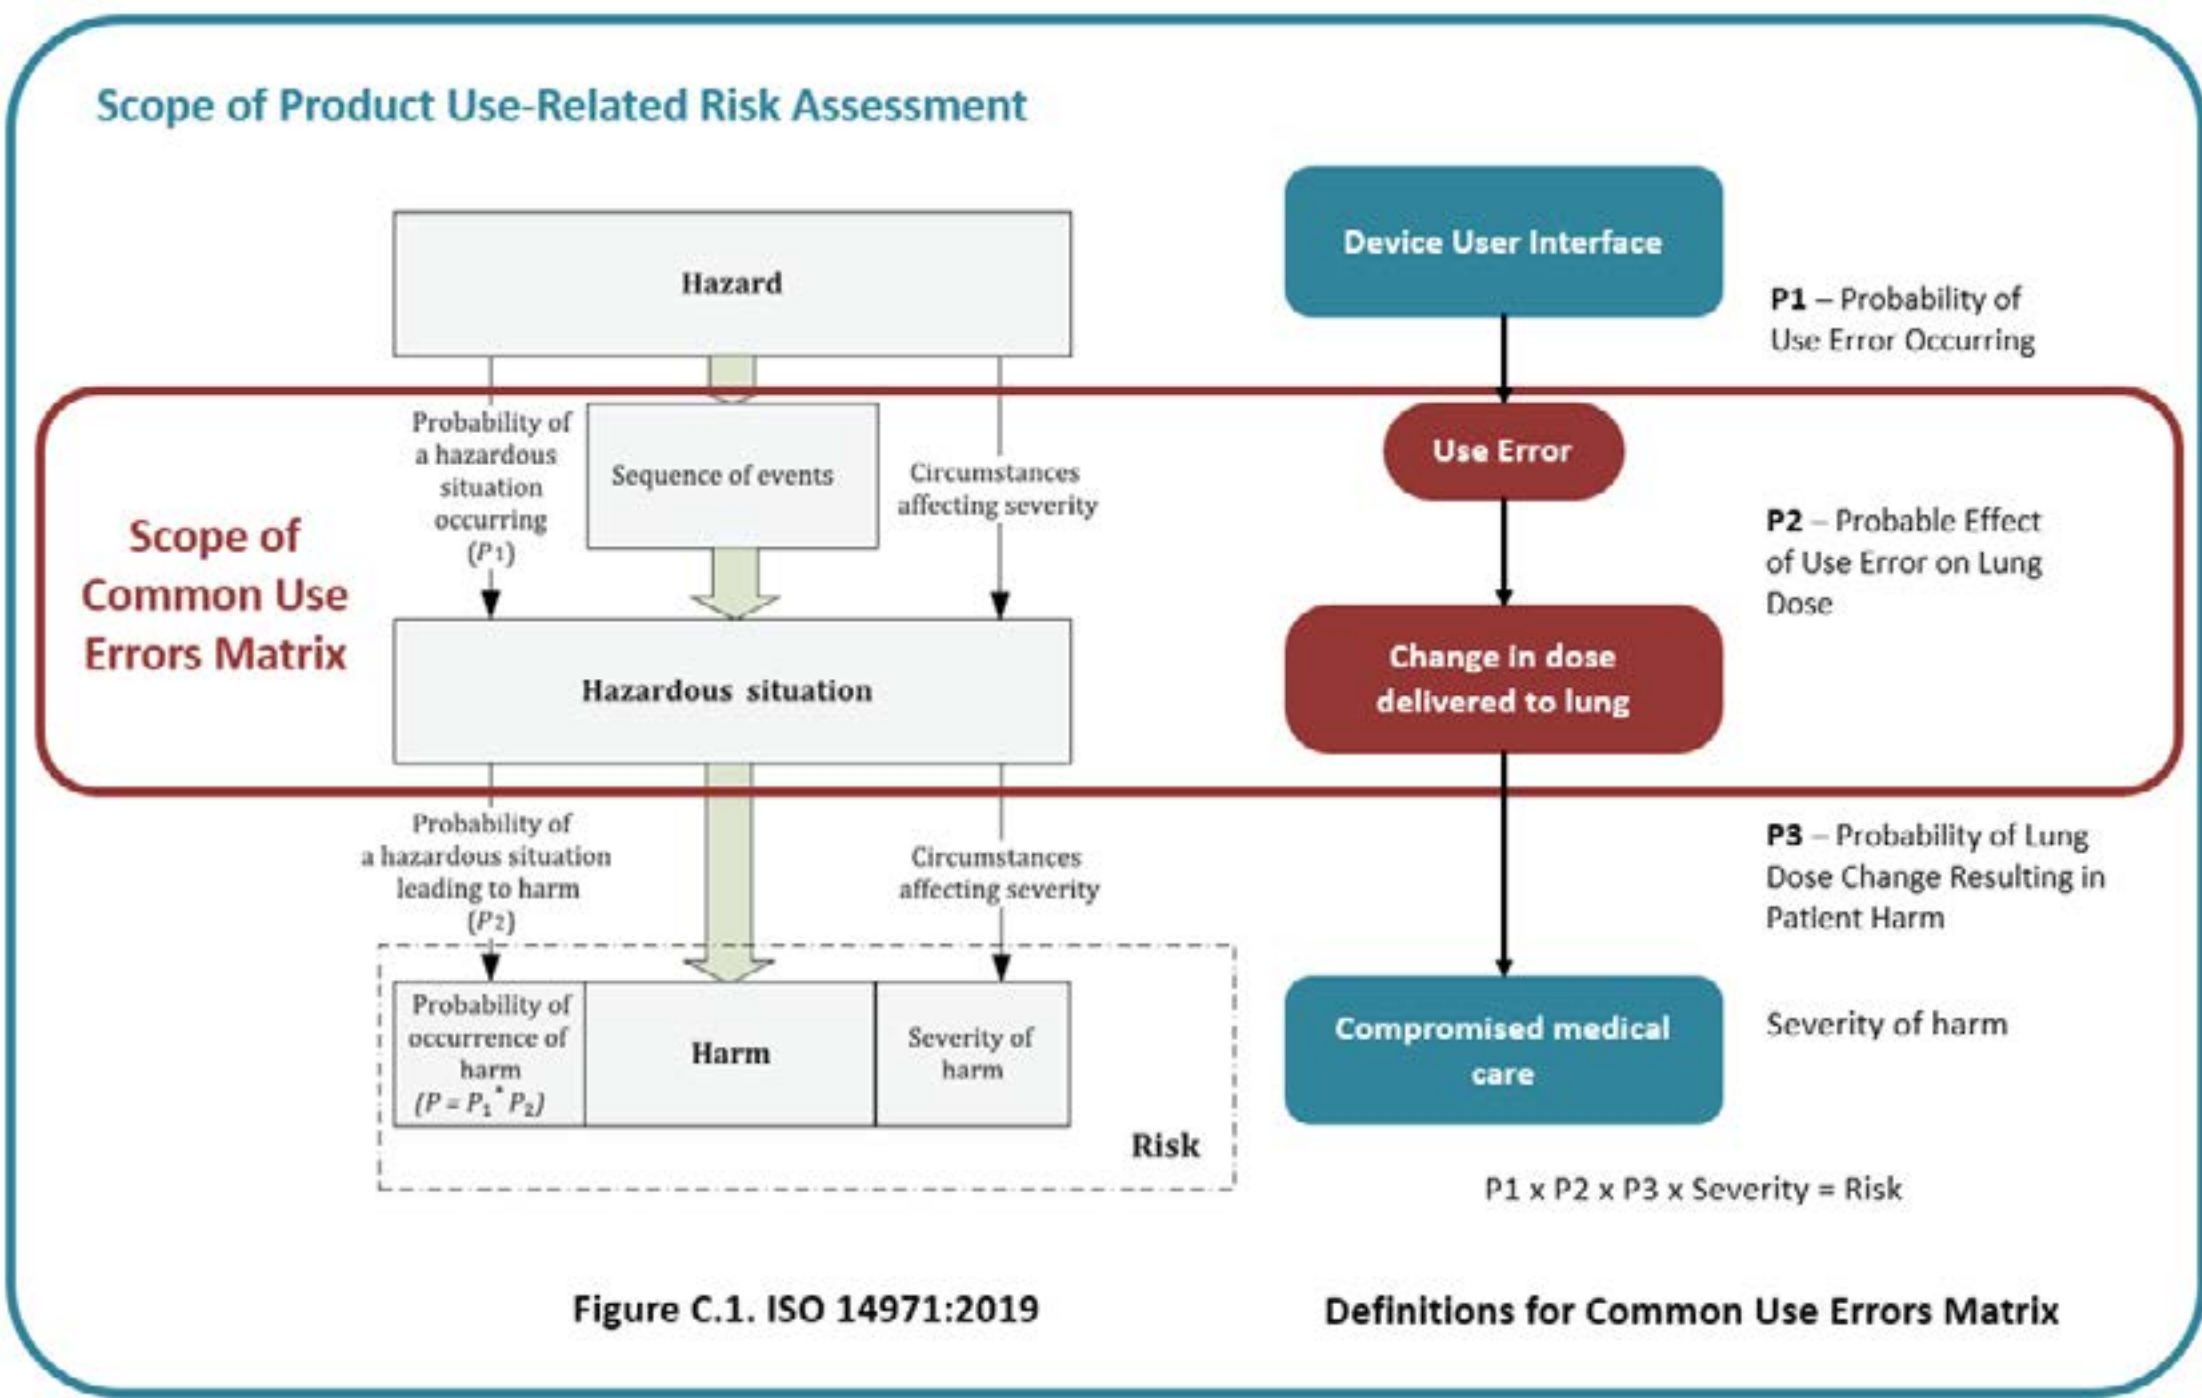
Scope of Product Use-Related Risk Assessment

Scope of Common Use Errors Matrix

Hazard

Probability of a hazardous situation occurring ($P_1$)

Sequence of events

Circumstances affecting severity

Hazardous situation

Probability of a hazardous situation leading to harm ($P_2$)

Circumstances affecting severity

Probability of occurrence of harm ($P = P_1 * P_2$)

Harm

Severity of harm

Risk

Device User Interface

P1 – Probability of Use Error Occurring

Use Error

P2 – Probable Effect of Use Error on Lung Dose

Change in dose delivered to lung

P3 – Probability of Lung Dose Change Resulting in Patient Harm

Compromised medical care

Severity of harm

P1 x P2 x P3 x Severity = Risk

Figure C.1. ISO 14971:2019

Definitions for Common Use Errors Matrix